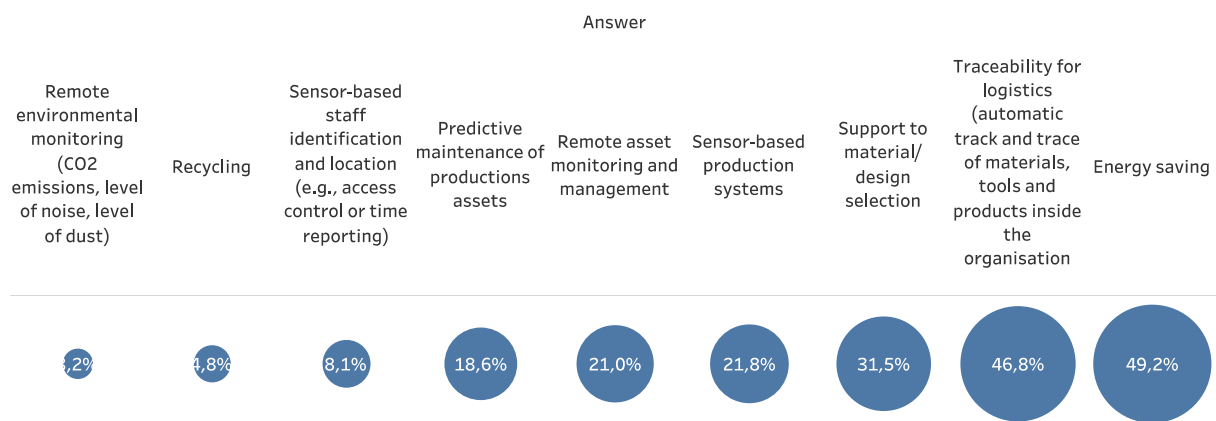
Answer

| Remote environmental monitoring (CO2 emissions, level of noise, level of dust) | Recycling | Sensor-based staff identification and location (e.g., access control or time reporting) | Predictive maintenance of productions assets | Remote asset monitoring and management | Sensor-based production systems | Support to material/ design selection | Traceability for logistics (automatic track and trace of materials, tools and products inside the organisation | Energy saving |
|---|---|---|---|---|---|---|---|---|
| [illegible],2% | 4,8% | 8,1% | 18,6% | 21,0% | 21,8% | 31,5% | 46,8% | 49,2% |